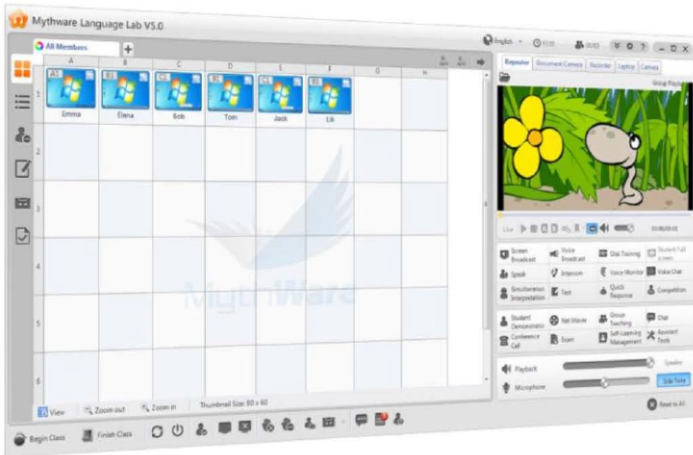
Mythware Language Lab V5.0

All Members

English

A B C D E F G H

1 2 3 4 5 6

A1 Emma
B1 Elena
C1 Bob
D1 Tom
E1 Jack
F1 Lili

MythWare

View
Zoom out
Zoom in
Thumbnail Size: 80 x 60

Repeater
Document Camera
Recorder
Laptop
Camera

Screen Broadcast
Voice Broadcast
Oral Training
Student Full screen
Speak
Intercom
Voice Monitor
Video Chat
Simultaneous Interpretation
Test
Quick Response
Competition
Student Demonstration
Net Movie
Group Teaching
Chat
Conference Call
Exam
Self-Learning Management
Assistant Tools

Playback
Microphone
Speaker
Side Tone
Reset to All

Begin Class
Finish Class